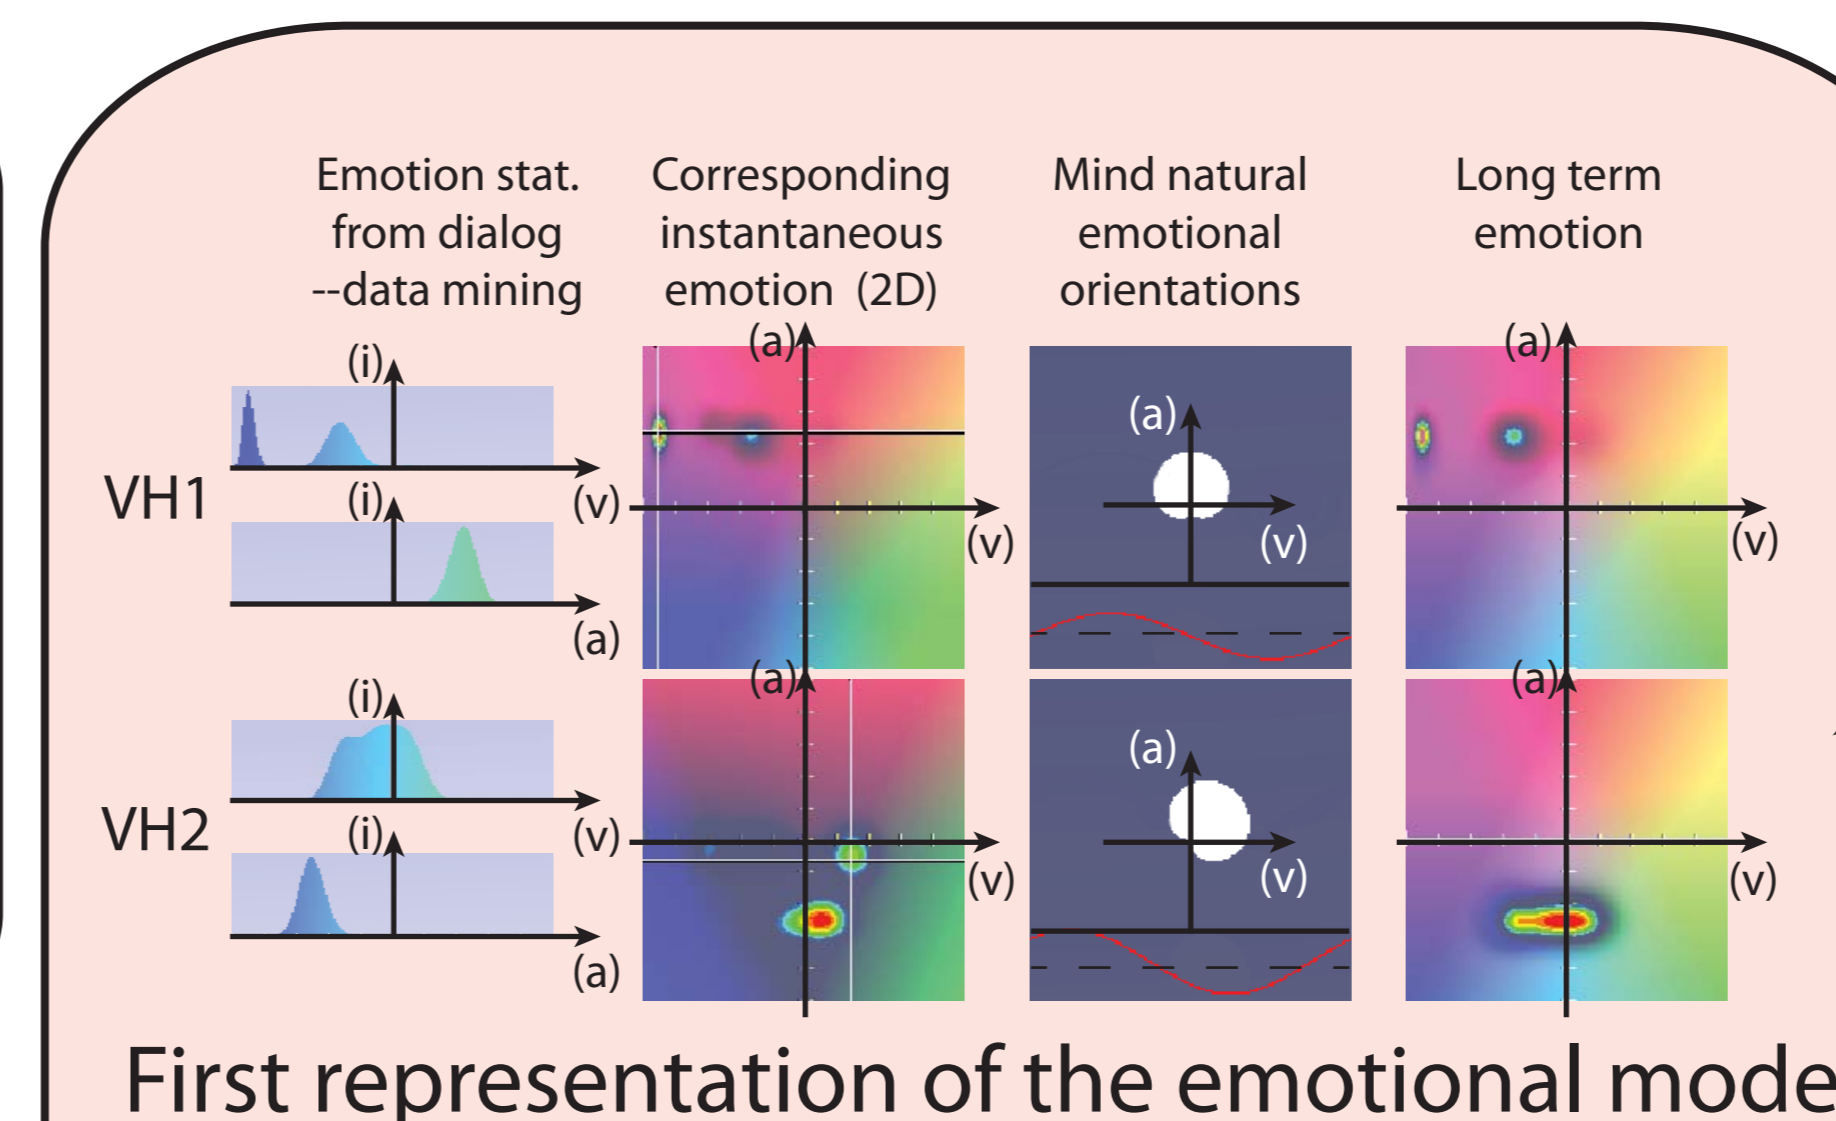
Emotion stat. from dialog --data mining

Corresponding instantaneous emotion (2D)

Mind natural emotional orientations

Long term emotion

VH1

(i)

(i)

(v)

(a)

(a)

(v)

(a)

(v)

(a)

(v)

VH2

(i)

(i)

(v)

(a)

(a)

(v)

(a)

(v)

(a)

(v)

First representation of the emotional mode